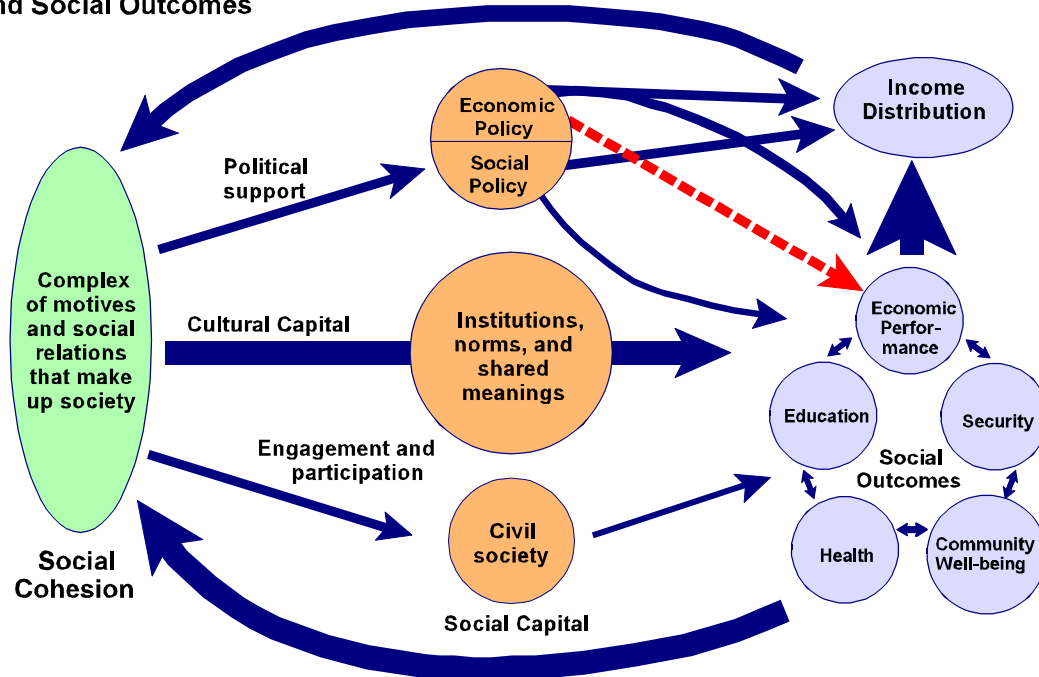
nd Social Outcomes

Income Distribution

Economic Policy

Social Policy

Political support

Complex of motives and social relations that make up society

Cultural Capital

Institutions, norms, and shared meanings

Economic Perfor-mance

Education

Security

Social Outcomes

Engagement and participation

Civil society

Health

Community Well-being

Social Cohesion

Social Capital